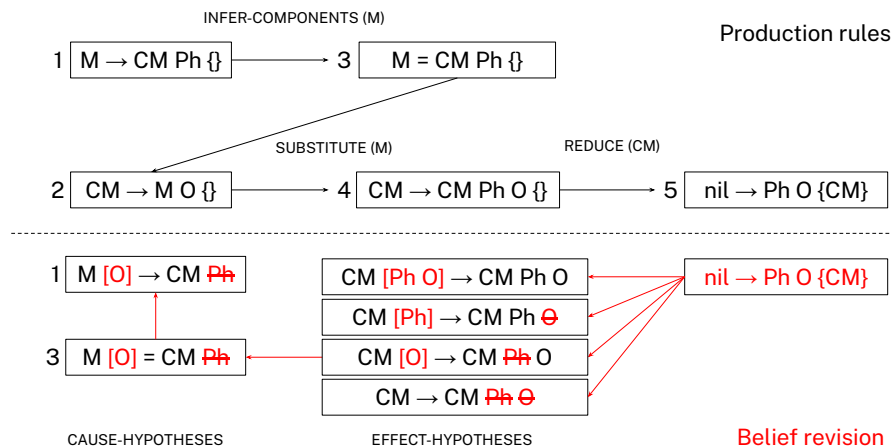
Production rules

INFER-COMPONENTS (M)

1 M → CM Ph {}

3 M = CM Ph {}

SUBSTITUTE (M)

REDUCE (CM)

2 CM → M O {}

4 CM → CM Ph O {}

5 nil → Ph O {CM}

1 M [O] → CM ~~Ph~~

CM [Ph O] → CM Ph O

nil → Ph O {CM}

CM [Ph] → CM Ph ~~O~~

3 M [O] = CM ~~Ph~~

CM [O] → CM ~~Ph~~ O

CM → CM ~~Ph~~ ~~O~~

CAUSE-HYPOTHESES

EFFECT-HYPOTHESES

Belief revision